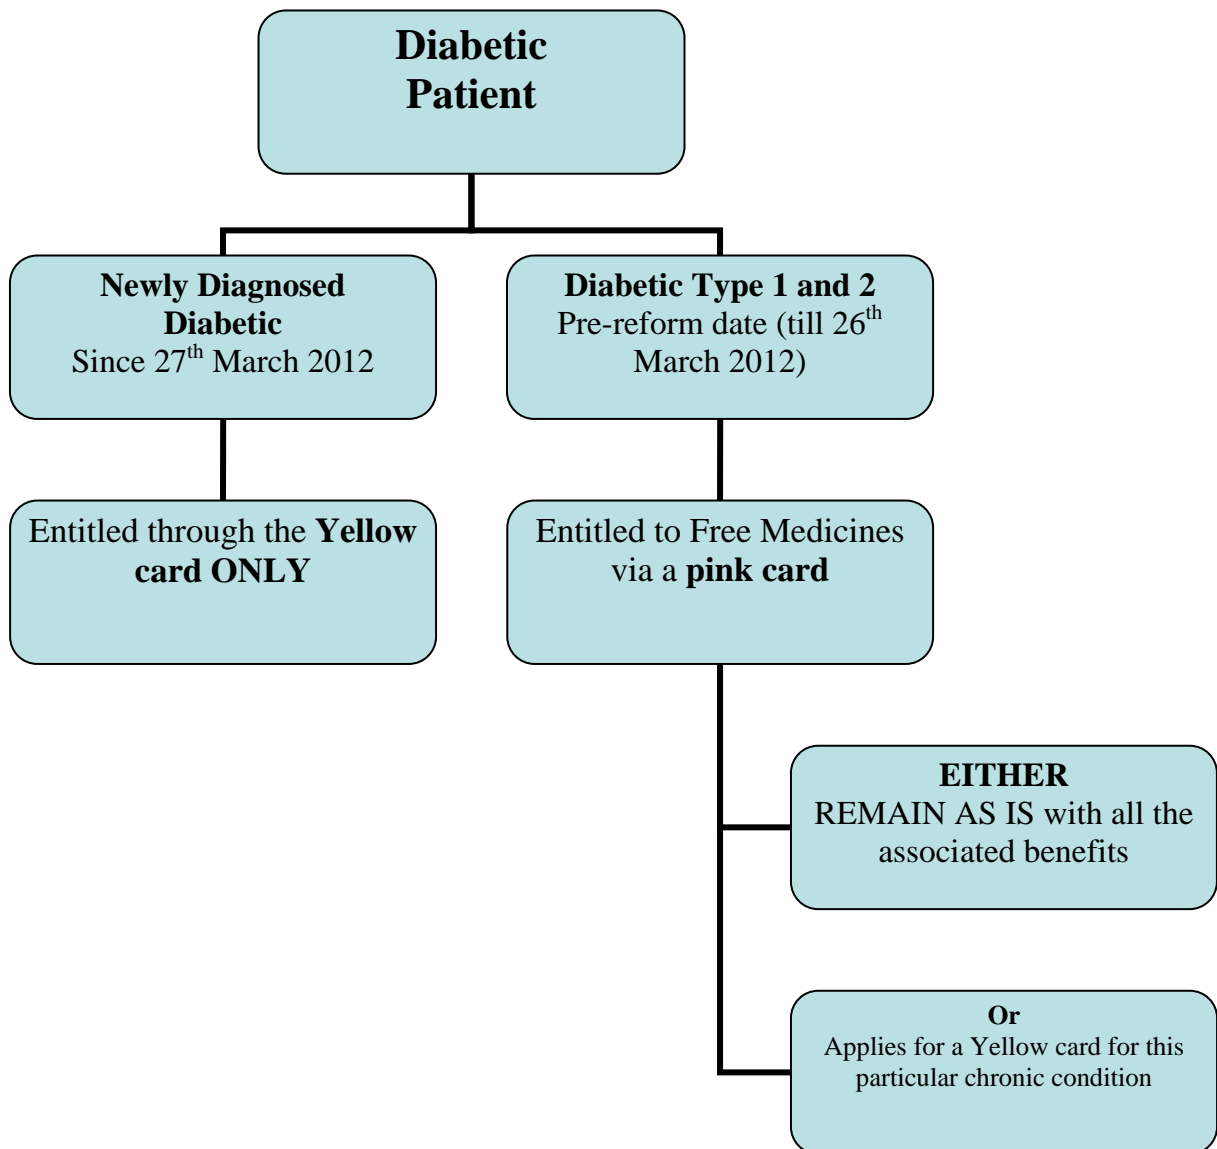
Diabetic Patient

Newly Diagnosed Diabetic
Since 27$^{th}$ March 2012

Diabetic Type 1 and 2
Pre-reform date (till 26$^{th}$ March 2012)

Entitled through the Yellow card ONLY

Entitled to Free Medicines via a pink card

EITHER
REMAIN AS IS with all the associated benefits

Or
Applies for a Yellow card for this particular chronic condition